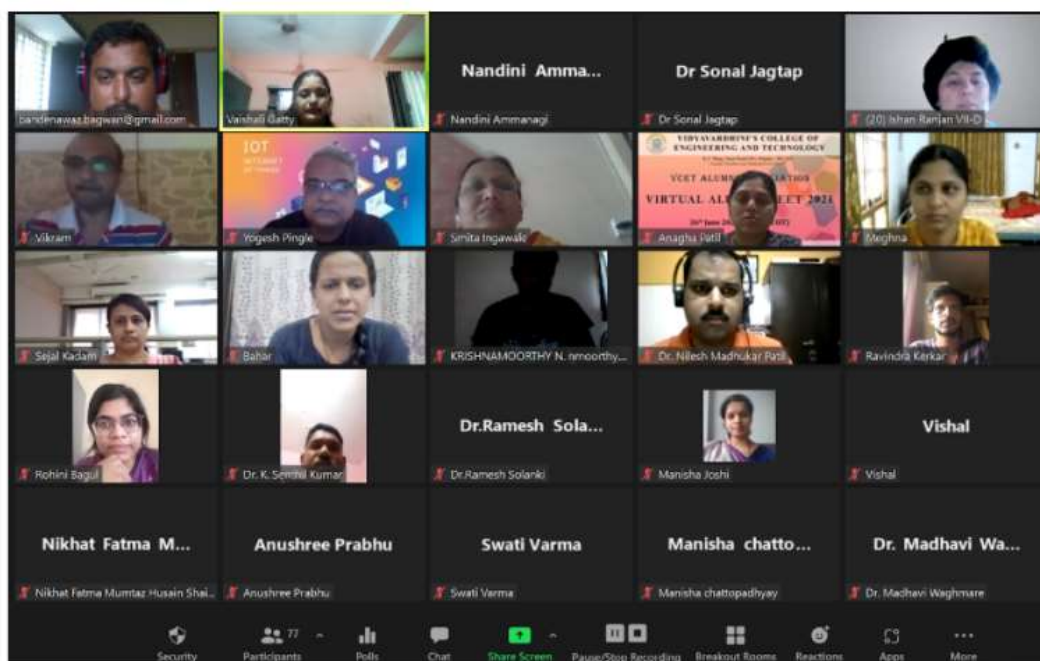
bandenawaz.bagwan@gmail.com

Vaishali Gatty

Nandini Amma...

Nandini Ammanagi

Dr Sonal Jagtap

Dr Sonal Jagtap

(20) Ishan Ranjan VII-D

Vikram

IOT INTERNET OF THINGS

Yogesh Pingle

Smita Ingawale

VIDYAVARDHINI'S COLLEGE OF ENGINEERING AND TECHNOLOGY

VCET ALUMNI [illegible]

VIRTUAL AL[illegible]ET 2021

Anagha Patil

Meghna

Sejal Kadam

Bahar

KRISHNAMOORTHY N. nmoorthy...

Dr. Nilesh Madhukar Patil

Ravindra Kerkar

Rohini Bagul

Dr. K. Senthil Kumar

Dr.Ramesh Sola...

Dr.Ramesh Solanki

Manisha Joshi

Vishal

Vishal

Nikhat Fatma M...

Nikhat Fatma Mumtaz Husain Shai...

Anushree Prabhu

Anushree Prabhu

Swati Varma

Swati Varma

Manisha chatto...

Manisha chattopadhyay

Dr. Madhavi Wa...

Dr. Madhavi Waghmare

Security Participants 77 Polls Chat Share Screen Pause/Stop Recording Breakout Rooms Reactions Apps More